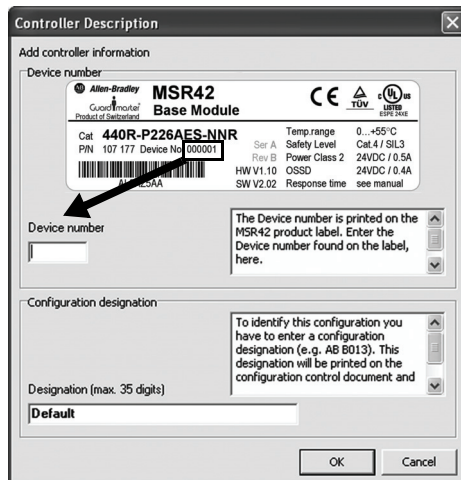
Controller Description

Add controller information

Device number

Allen-Bradley
Guardmaster
Product of Switzerland
MSR42
Base Module
CE TÜV
c UL us LISTED ESPE 24XE

Cat 440R-P226AES-NNR
P/N 107 177 Device No 000001
Ser A
Rev B
HW V1.10
SW V2.02
Temp.range 0...+55°C
Safety Level Cat.4 / SIL3
Power Class 2 24VDC / 0.5A
OSSD 24VDC / 0.4A
Response time see manual
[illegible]25AA

Device number

The Device number is printed on the MSR42 product label. Enter the Device number found on the label, here.

Configuration designation

To identify this configuration you have to enter a configuration designation (e.g. AB B013). This designation will be printed on the configuration control document and

Designation (max. 35 digits)

Default

OK
Cancel